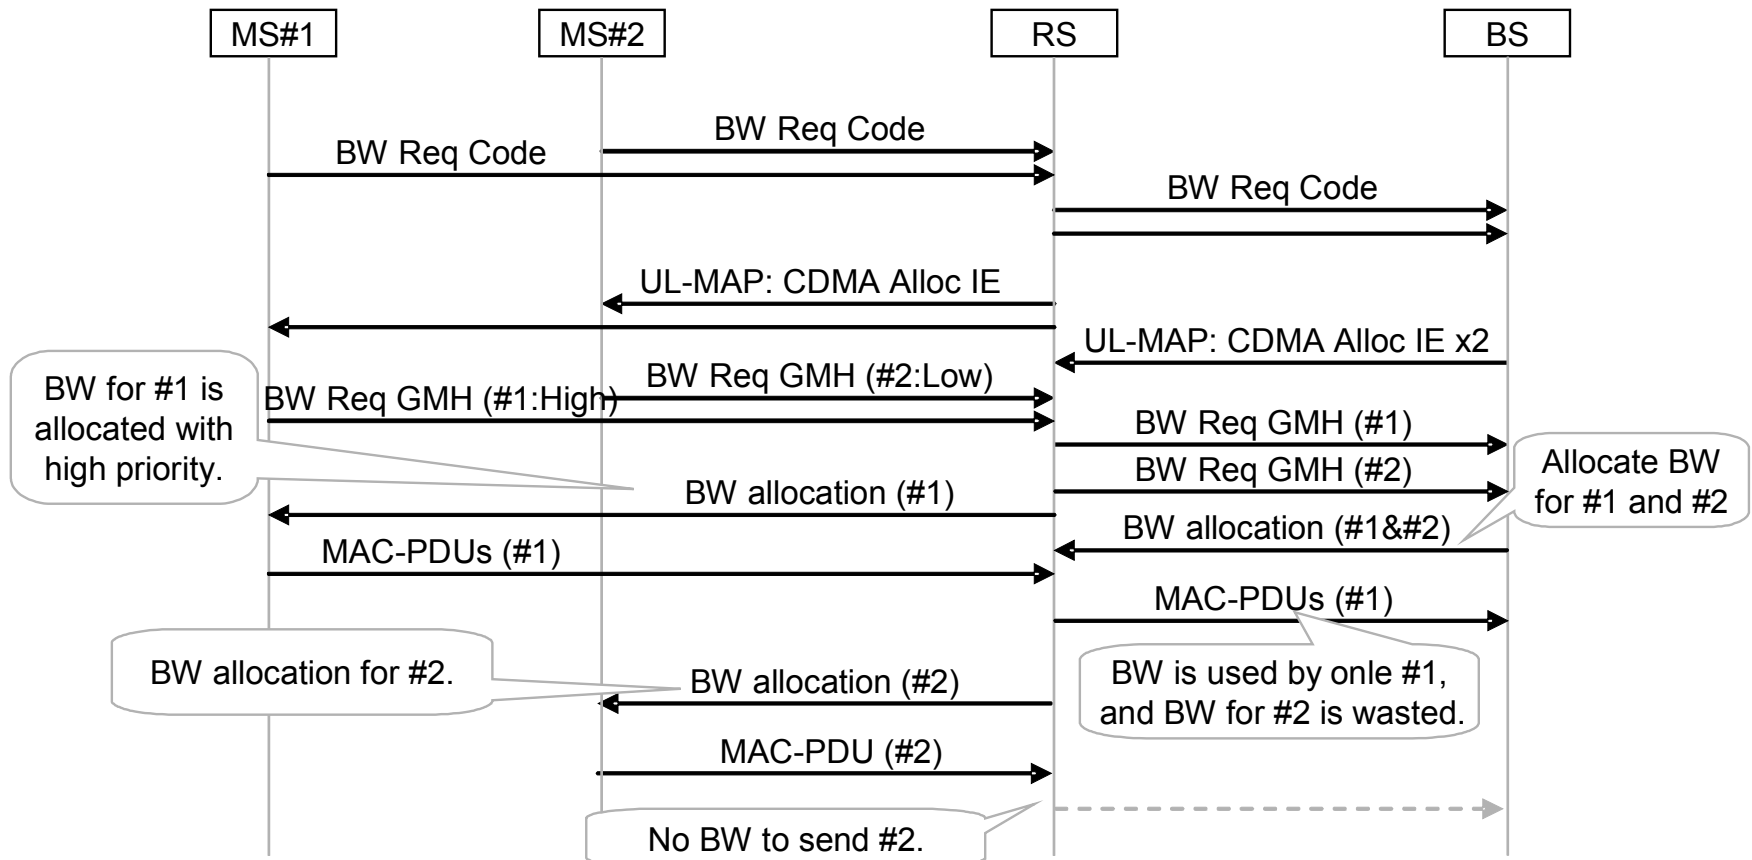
MS#1

MS#2

RS

BS

BW Req Code

BW Req Code

BW Req Code

UL-MAP: CDMA Alloc IE

UL-MAP: CDMA Alloc IE x2

BW for #1 is allocated with high priority.

BW Req GMH (#2:Low)

BW Req GMH (#1:High)

BW Req GMH (#1)

BW Req GMH (#2)

Allocate BW for #1 and #2

BW allocation (#1)

BW allocation (#1&#2)

MAC-PDUs (#1)

MAC-PDUs (#1)

BW allocation for #2.

BW allocation (#2)

BW is used by onle #1, and BW for #2 is wasted.

MAC-PDU (#2)

No BW to send #2.